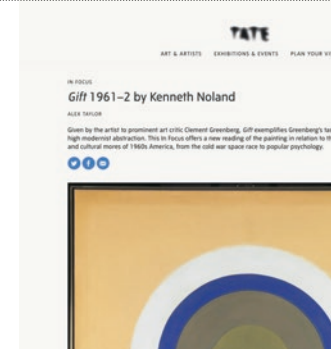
TATE

ART & ARTISTS EXHIBITIONS & EVENTS PLAN YOUR VI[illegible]

IN FOCUS

*Gift* 1961–2 by Kenneth Noland

ALEX TAYLOR

Given by the artist to prominent art critic Clement Greenberg, *Gift* exemplifies Greenberg's te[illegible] high modernist abstraction. This In Focus offers a new reading of the painting in relation to th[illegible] and cultural mores of 1960s America, from the cold war space race to popular psychology.